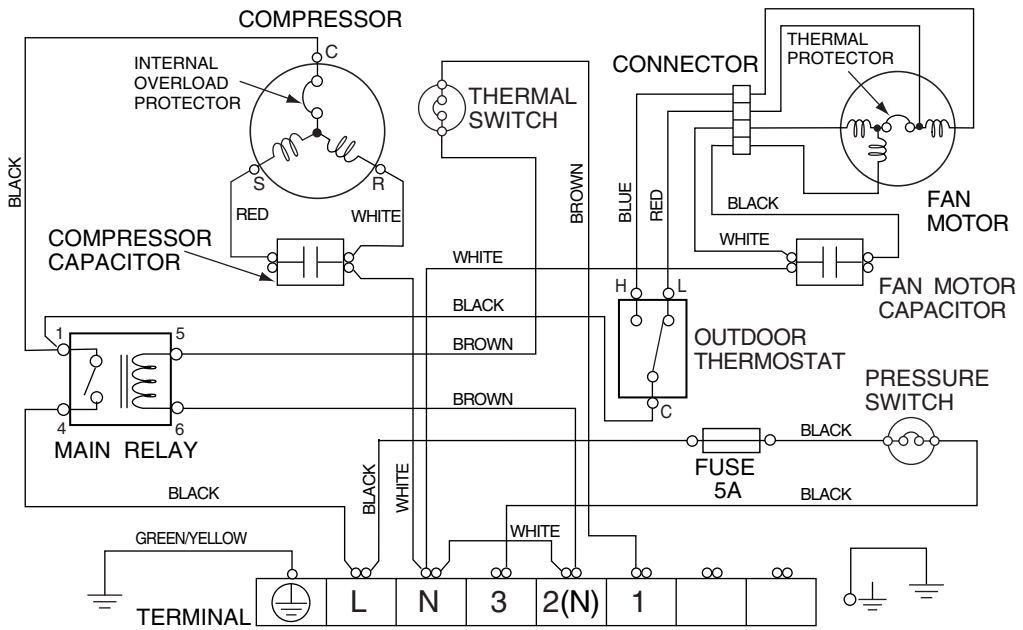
COMPRESSOR

C

INTERNAL OVERLOAD PROTECTOR

S

R

RED

WHITE

BLACK

COMPRESSOR CAPACITOR

THERMAL SWITCH

BROWN

CONNECTOR

THERMAL PROTECTOR

BLUE

RED

BLACK

FAN MOTOR

WHITE

WHITE

FAN MOTOR CAPACITOR

H

L

BLACK

1

5

OUTDOOR THERMOSTAT

BROWN

4

6

BROWN

C

PRESSURE SWITCH

MAIN RELAY

BLACK

FUSE 5A

BLACK

BLACK

BLACK

WHITE

WHITE

GREEN/YELLOW

TERMINAL

L

N

3

2(N)

1